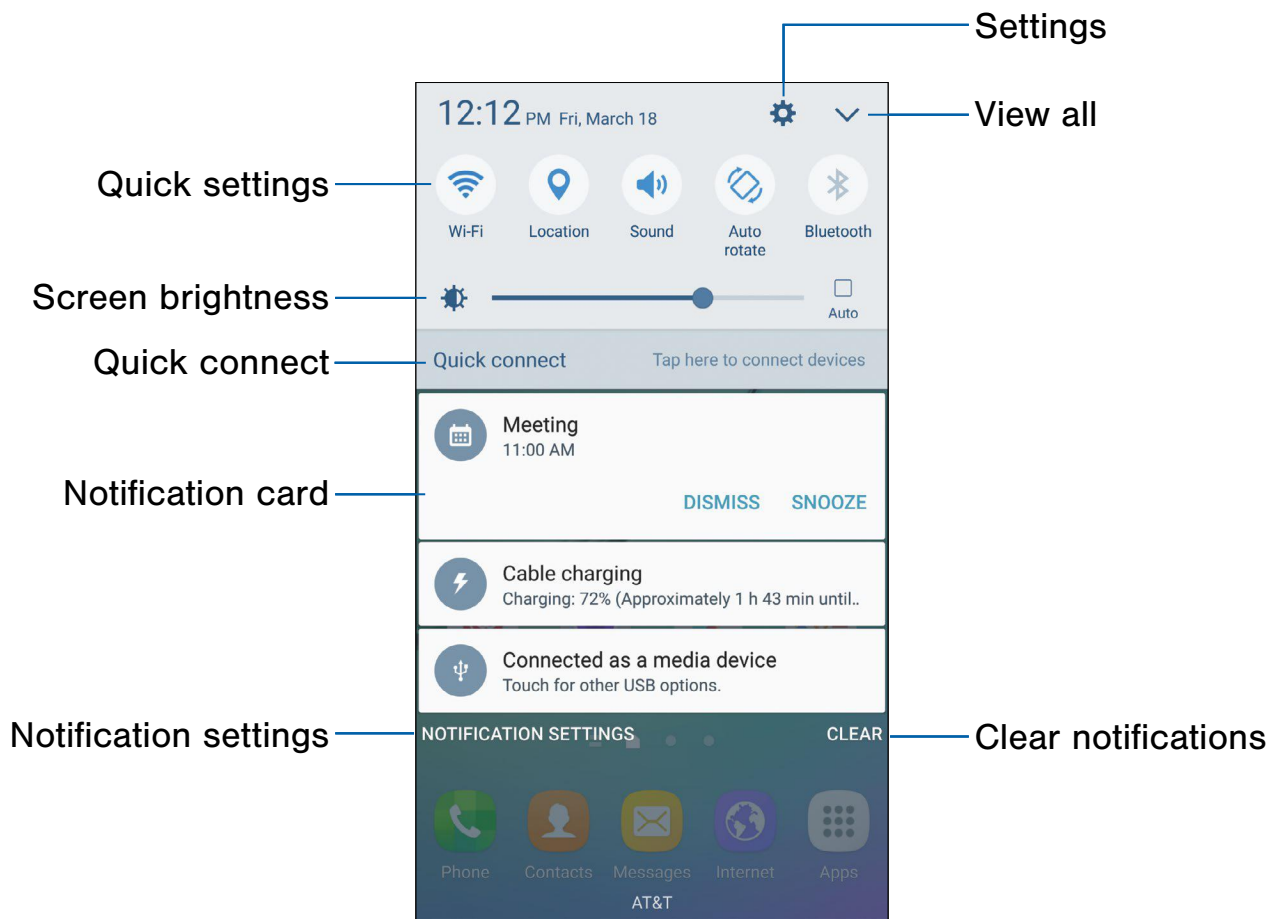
Settings

12:12 PM Fri, March 18

View all

Quick settings

Wi-Fi
Location
Sound
Auto rotate
Bluetooth

Screen brightness

Auto

Quick connect

Quick connect
Tap here to connect devices

Meeting
11:00 AM

Notification card

DISMISS
SNOOZE

Cable charging
Charging: 72% (Approximately 1 h 43 min until..

Connected as a media device
Touch for other USB options.

Notification settings

NOTIFICATION SETTINGS
CLEAR

Clear notifications

Phone
Contacts
Messages
Internet
Apps

AT&T